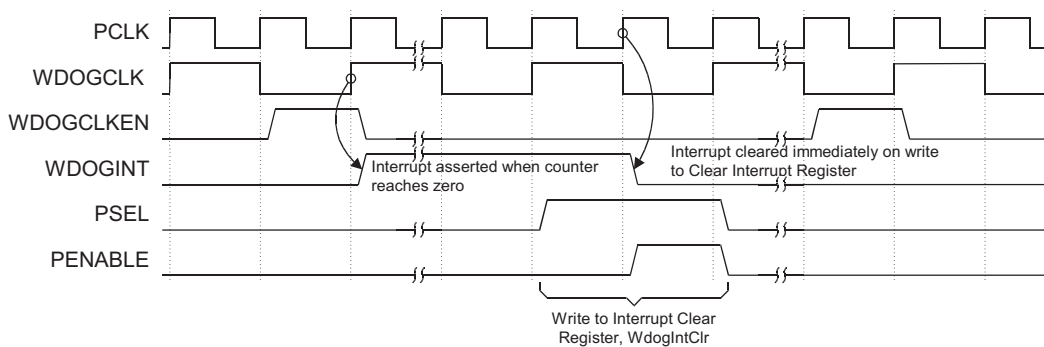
PCLK
WDOGCLK
WDOGCLKEN
WDOGINT
PSEL
PENABLE

Interrupt asserted when counter reaches zero

Interrupt cleared immediately on write to Clear Interrupt Register

Write to Interrupt Clear Register, WdogIntClr